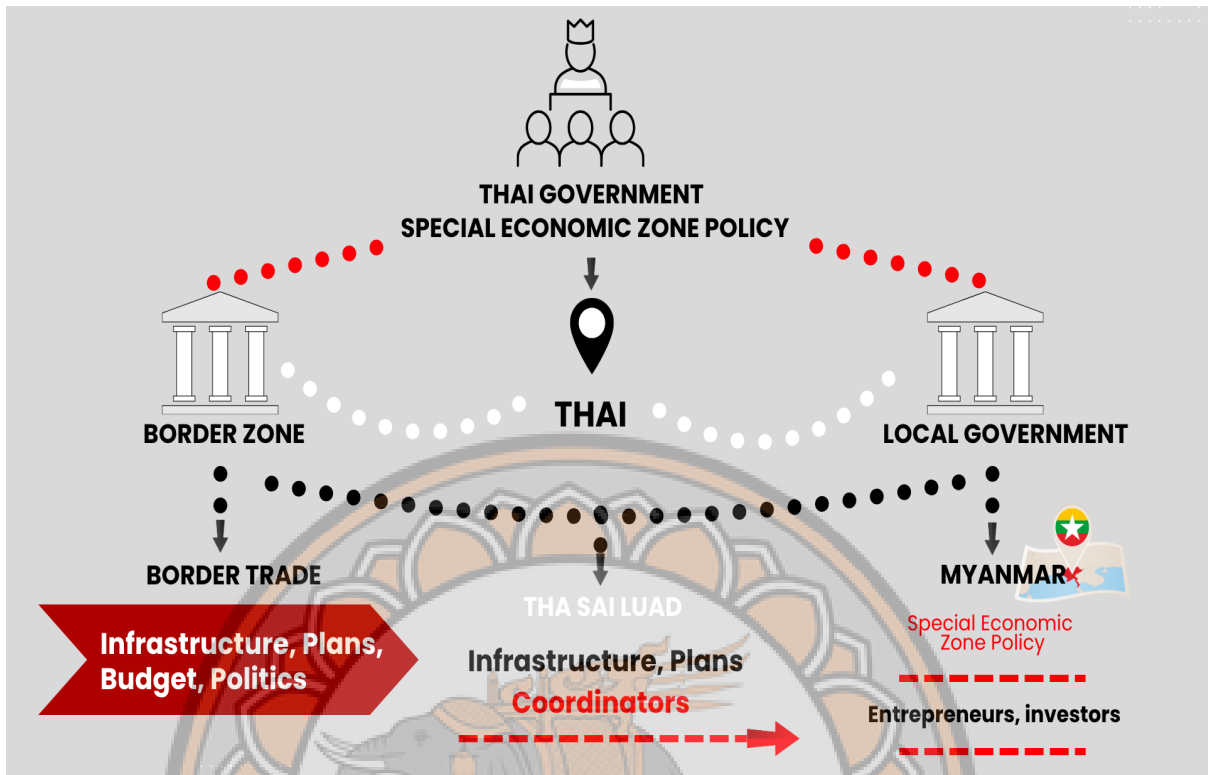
THAI GOVERNMENT
SPECIAL ECONOMIC ZONE POLICY

BORDER ZONE

THAI

LOCAL GOVERNMENT

BORDER TRADE

THA SAI LUAD

MYANMAR

Infrastructure, Plans, Budget, Politics

Infrastructure, Plans
Coordinators

Special Economic Zone Policy

Entrepreneurs, investors